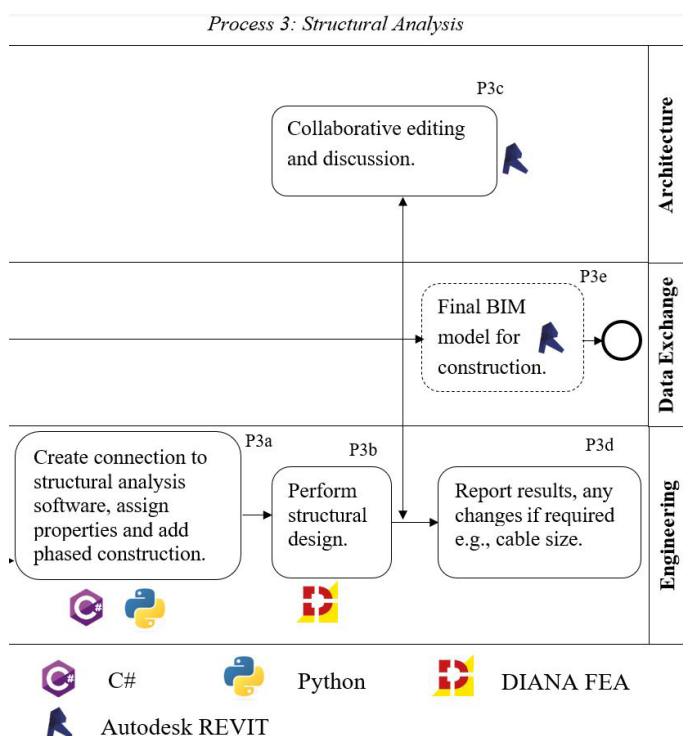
Process 3: Structural Analysis

Architecture

P3c

Collaborative editing and discussion.

Data Exchange

P3e

Final BIM model for construction.

Engineering

P3a

Create connection to structural analysis software, assign properties and add phased construction.

P3b

Perform structural design.

P3d

Report results, any changes if required e.g., cable size.

C#

Python

DIANA FEA

Autodesk REVIT